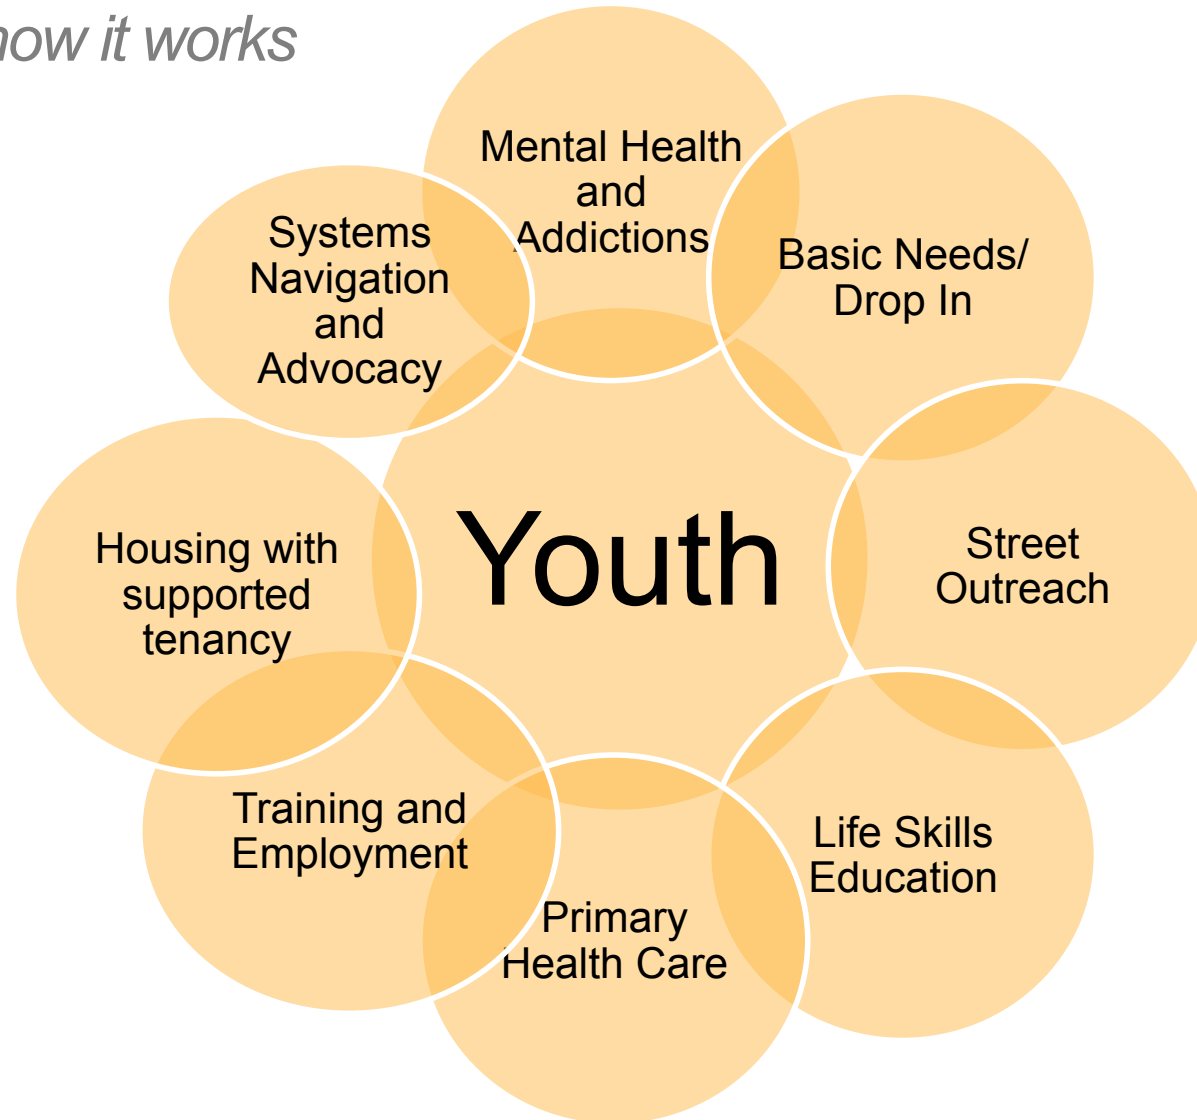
ow it works

Mental Health and Addictions

Basic Needs/ Drop In

Systems Navigation and Advocacy

Youth

Housing with supported tenancy

Street Outreach

Training and Employment

Life Skills Education

Primary Health Care